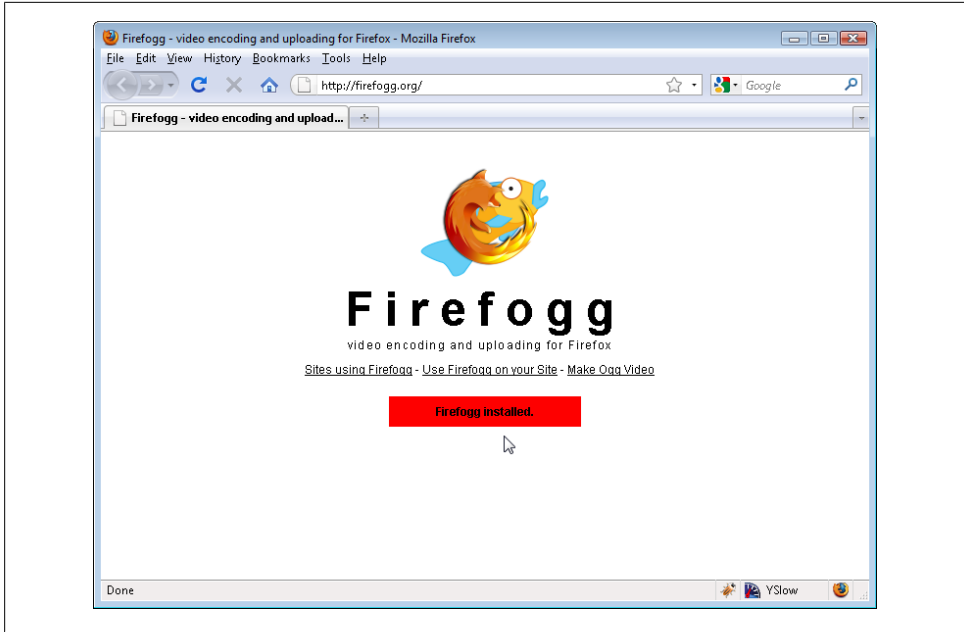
Firefogg - video encoding and uploading for Firefox - Mozilla Firefox

File Edit View History Bookmarks Tools Help

http://firefogg.org/

Google

Firefogg - video encoding and upload...

+

Firefogg

video encoding and uploading for Firefox

Sites using Firefogg - Use Firefogg on your Site - Make Ogg Video

Firefogg installed.

Done

YSlow